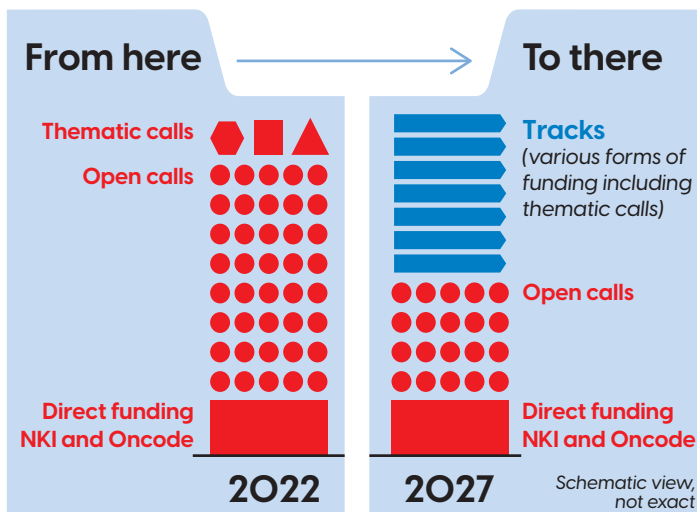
From here

To there

Thematic calls

Open calls

Direct funding NKI and Oncode

2022

Tracks
(various forms of funding including thematic calls)

Open calls

Direct funding NKI and Oncode

2027

Schematic view, not exact